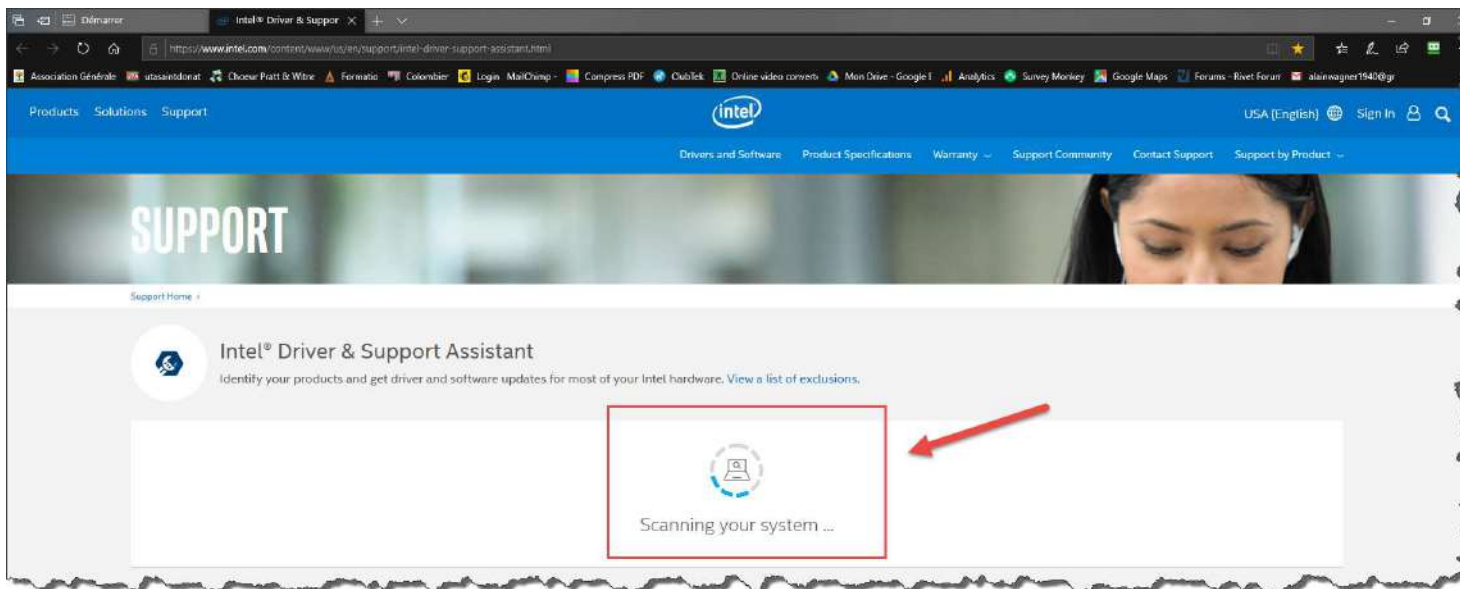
Démarrer
Intel® Driver & Suppor
https://www.intel.com/content/www/us/en/support/intel-driver-support-assistant.html
Association Générale utasaintdonat Choeur Pratt & Witne Formatio Colombier Login MailChimp - Compress PDF ClubTek Online video converte Mon Drive - Google I Analytics Survey Monkey Google Maps Forums - Rivet Forum alainwagner1940@gr

Products Solutions Support
intel
USA (English) Sign In

Drivers and Software Product Specifications Warranty Support Community Contact Support Support by Product

SUPPORT

Support Home ›

Intel® Driver & Support Assistant
Identify your products and get driver and software updates for most of your Intel hardware. View a list of exclusions.

Scanning your system ...